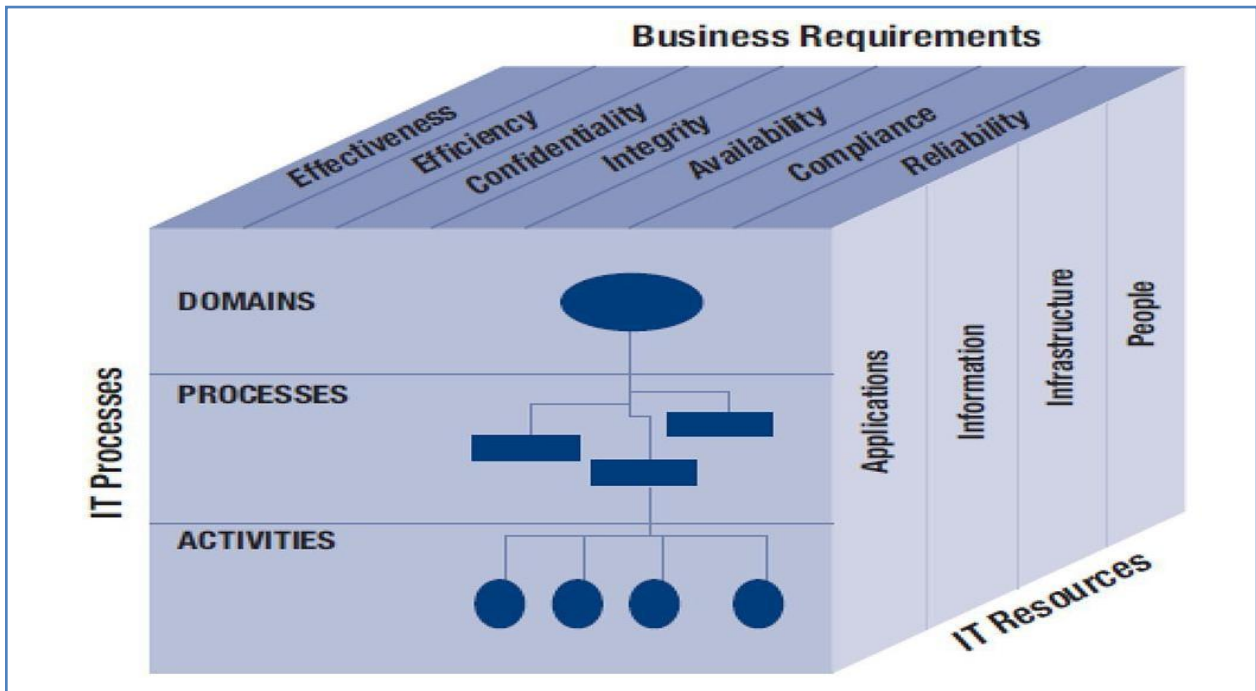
Business Requirements

Effectiveness
Efficiency
Confidentiality
Integrity
Availability
Compliance
Reliability

IT Processes

DOMAINS

PROCESSES

ACTIVITIES

Applications
Information
Infrastructure
People

IT Resources